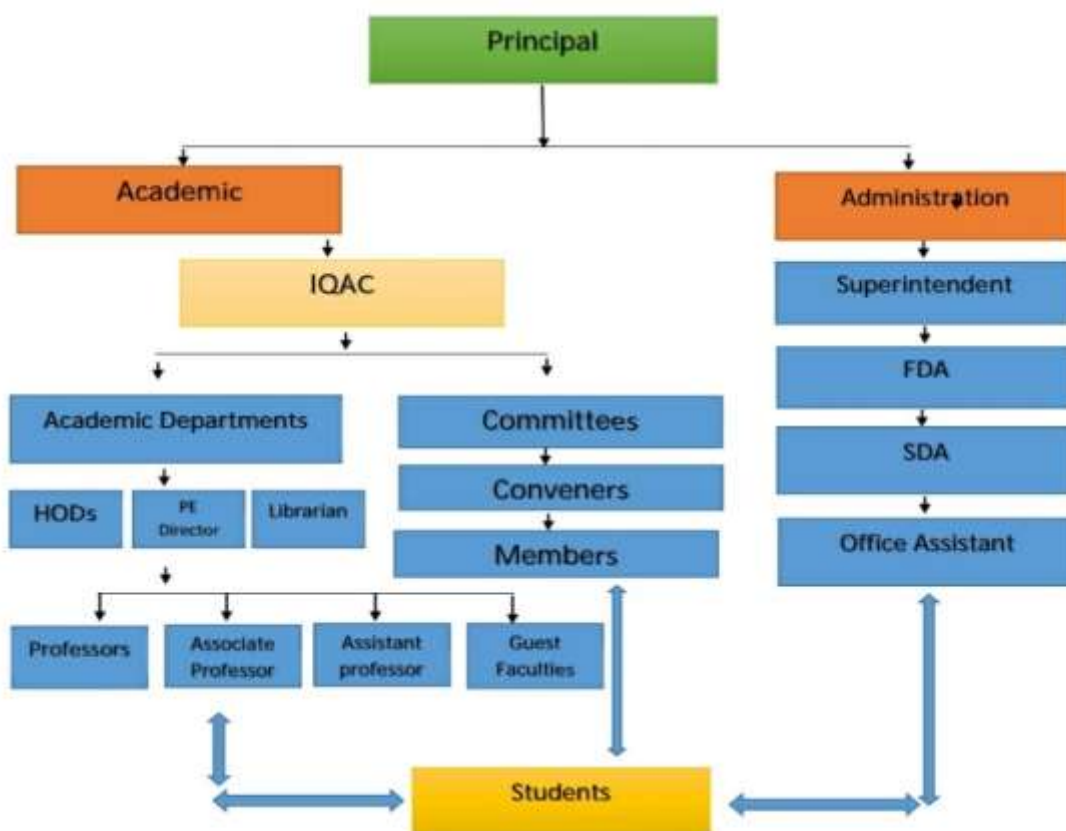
Principal

Academic

IQAC

Academic Departments

HODs

PE Director

Librarian

Professors

Associate Professor

Assistant professor

Guest Faculties

Committees

Conveners

Members

Administration

Superintendent

FDA

SDA

Office Assistant

Students